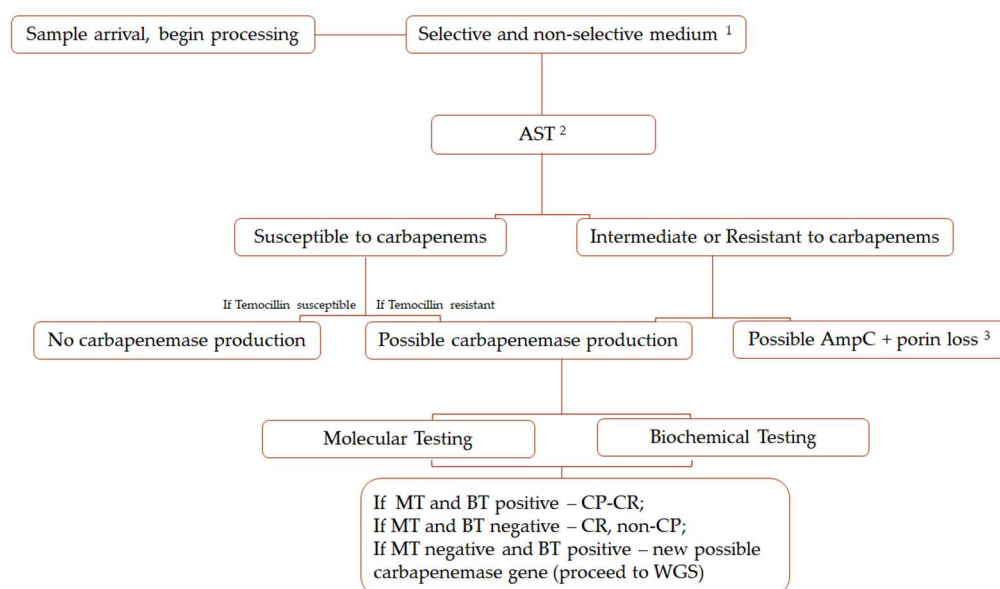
Sample arrival, begin processing

Selective and non-selective medium $^1$

AST $^2$

Susceptible to carbapenems

Intermediate or Resistant to carbapenems

If Temocillin susceptible

If Temocillin resistant

No carbapenemase production

Possible carbapenemase production

Possible AmpC + porin loss $^3$

Molecular Testing

Biochemical Testing

If MT and BT positive – CP-CR;
If MT and BT negative – CR, non-CP;
If MT negative and BT positive – new possible carbapenemase gene (proceed to WGS)